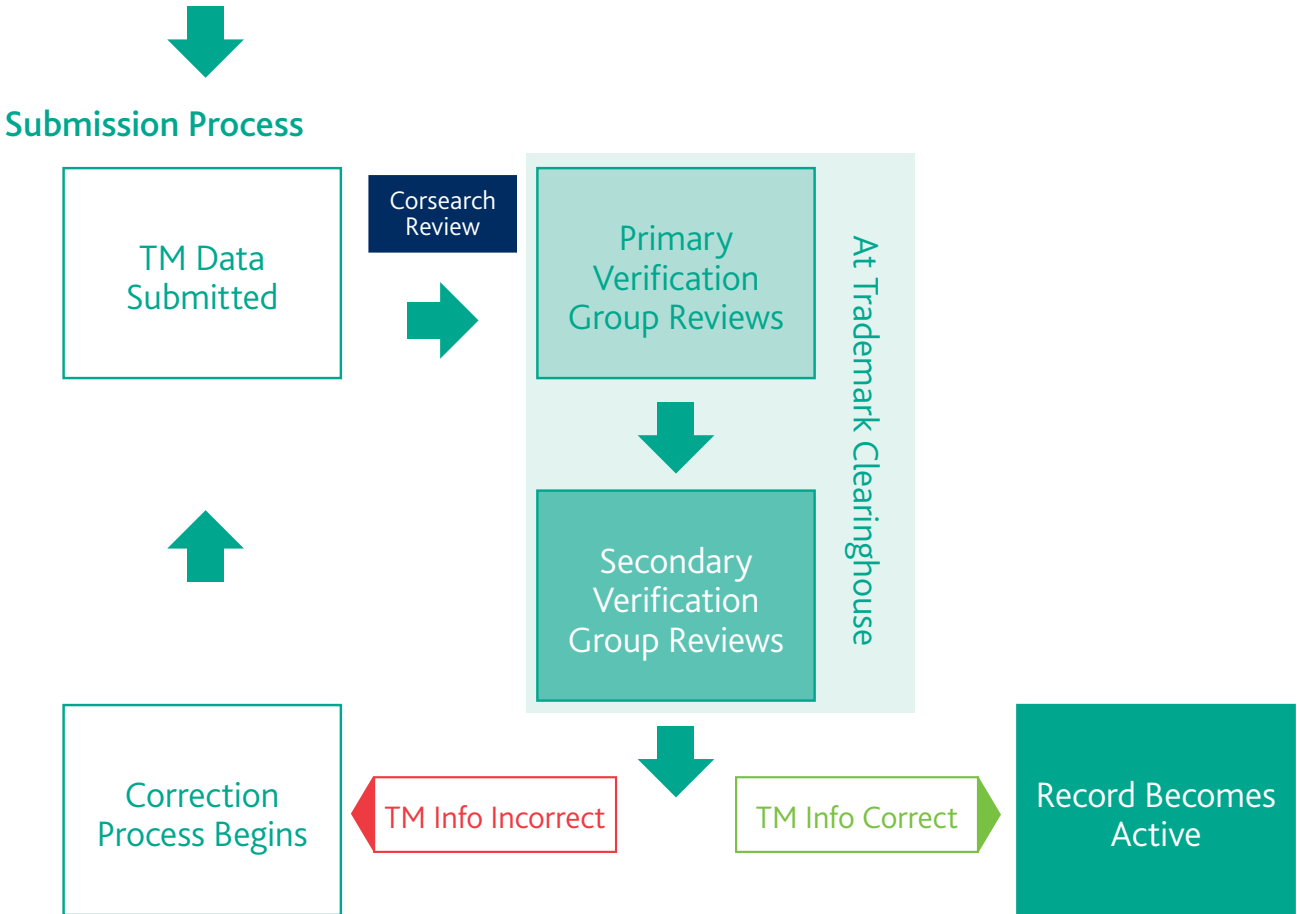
Submission Process

TM Data Submitted

Corsearch Review

Primary Verification Group Reviews

Secondary Verification Group Reviews

At Trademark Clearinghouse

Correction Process Begins

TM Info Incorrect

TM Info Correct

Record Becomes Active